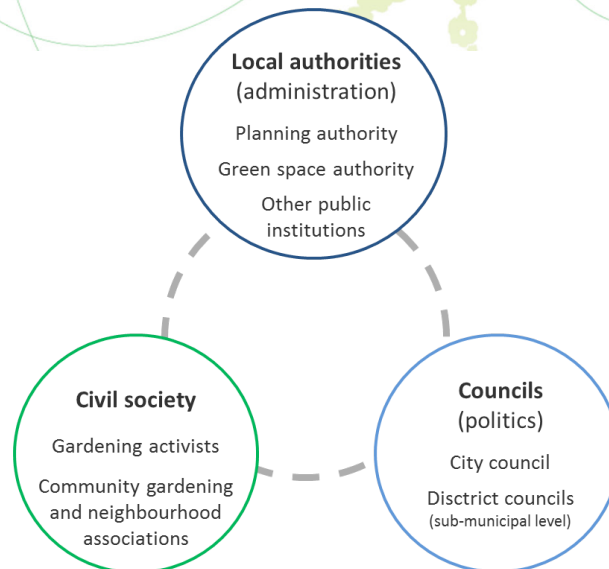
Local authorities
(administration)

Planning authority

Green space authority

Other public institutions

Civil society

Gardening activists

Community gardening and neighbourhood associations

Councils
(politics)

City council

Disctrict councils
(sub-municipal level)